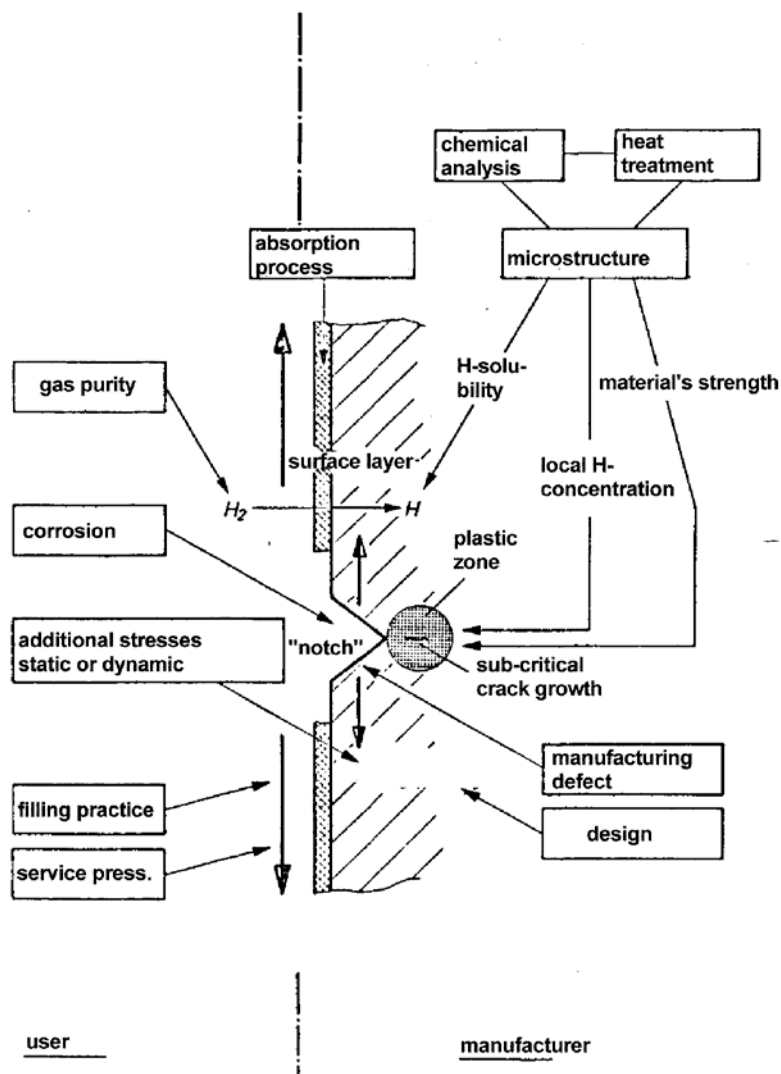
chemical analysis

heat treatment

absorption process

microstructure

gas purity

H-solubility

material's strength

surface layer

$H_2$

$H$

local H-concentration

corrosion

plastic zone

additional stresses static or dynamic

"notch"

sub-critical crack growth

manufacturing defect

filling practice

design

service press.

user

manufacturer